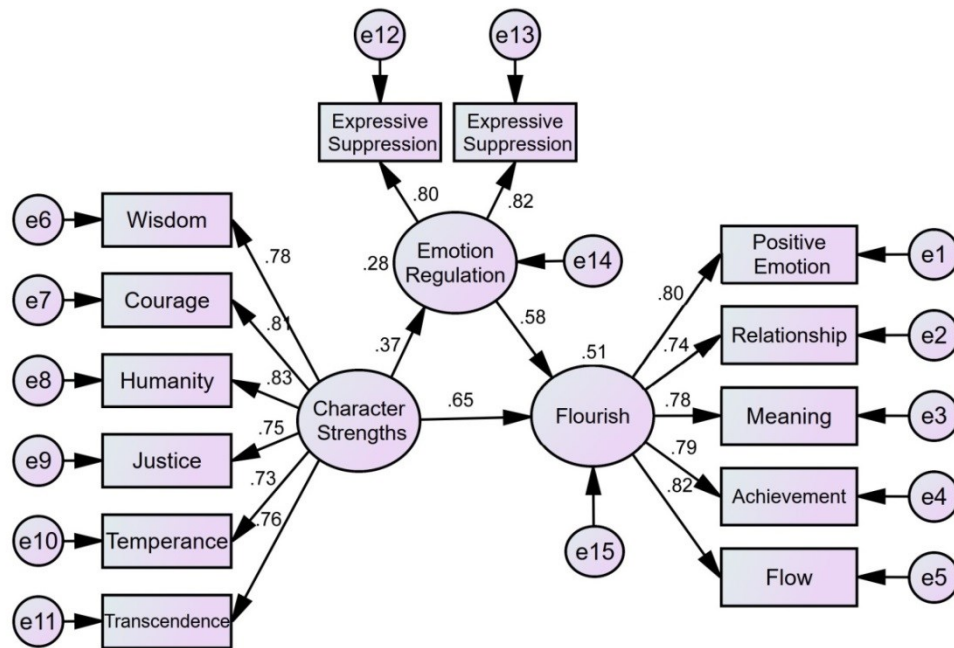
e12

e13

Expressive Suppression

Expressive Suppression

.80

.82

e6 Wisdom

e7 Courage

e8 Humanity

e9 Justice

e10 Temperance

e11 Transcendence

.78

.81

.83

.75

.73

.76

.28

Emotion Regulation

e14

.37

.58

Character Strengths

.65

.51

Flourish

e15

.80

.74

.78

.79

.82

Positive Emotion e1

Relationship e2

Meaning e3

Achievement e4

Flow e5